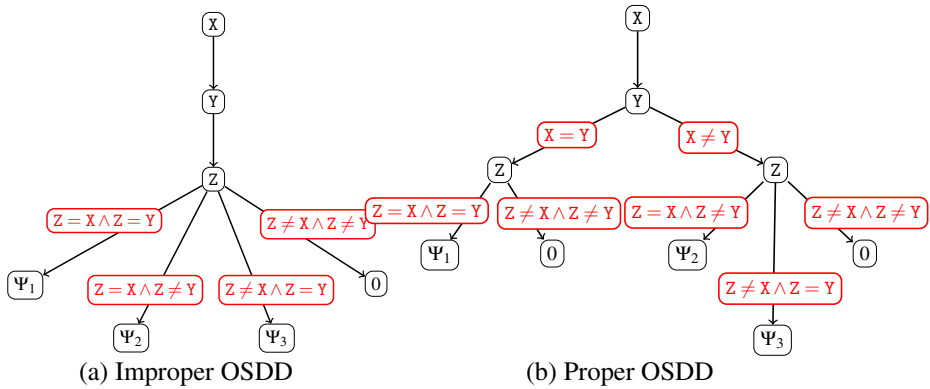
X

Y

Z

$Z = X \wedge Z = Y$

$Z \neq X \wedge Z \neq Y$

$Z = X \wedge Z \neq Y$

$Z \neq X \wedge Z = Y$

$\Psi_1$

0

$\Psi_2$

$\Psi_3$

(a) Improper OSDD

X

Y

$X = Y$

$X \neq Y$

Z

Z

$Z = X \wedge Z = Y$

$Z \neq X \wedge Z \neq Y$

$Z = X \wedge Z \neq Y$

$Z \neq X \wedge Z \neq Y$

$\Psi_1$

0

$\Psi_2$

0

$Z \neq X \wedge Z = Y$

$\Psi_3$

(b) Proper OSDD